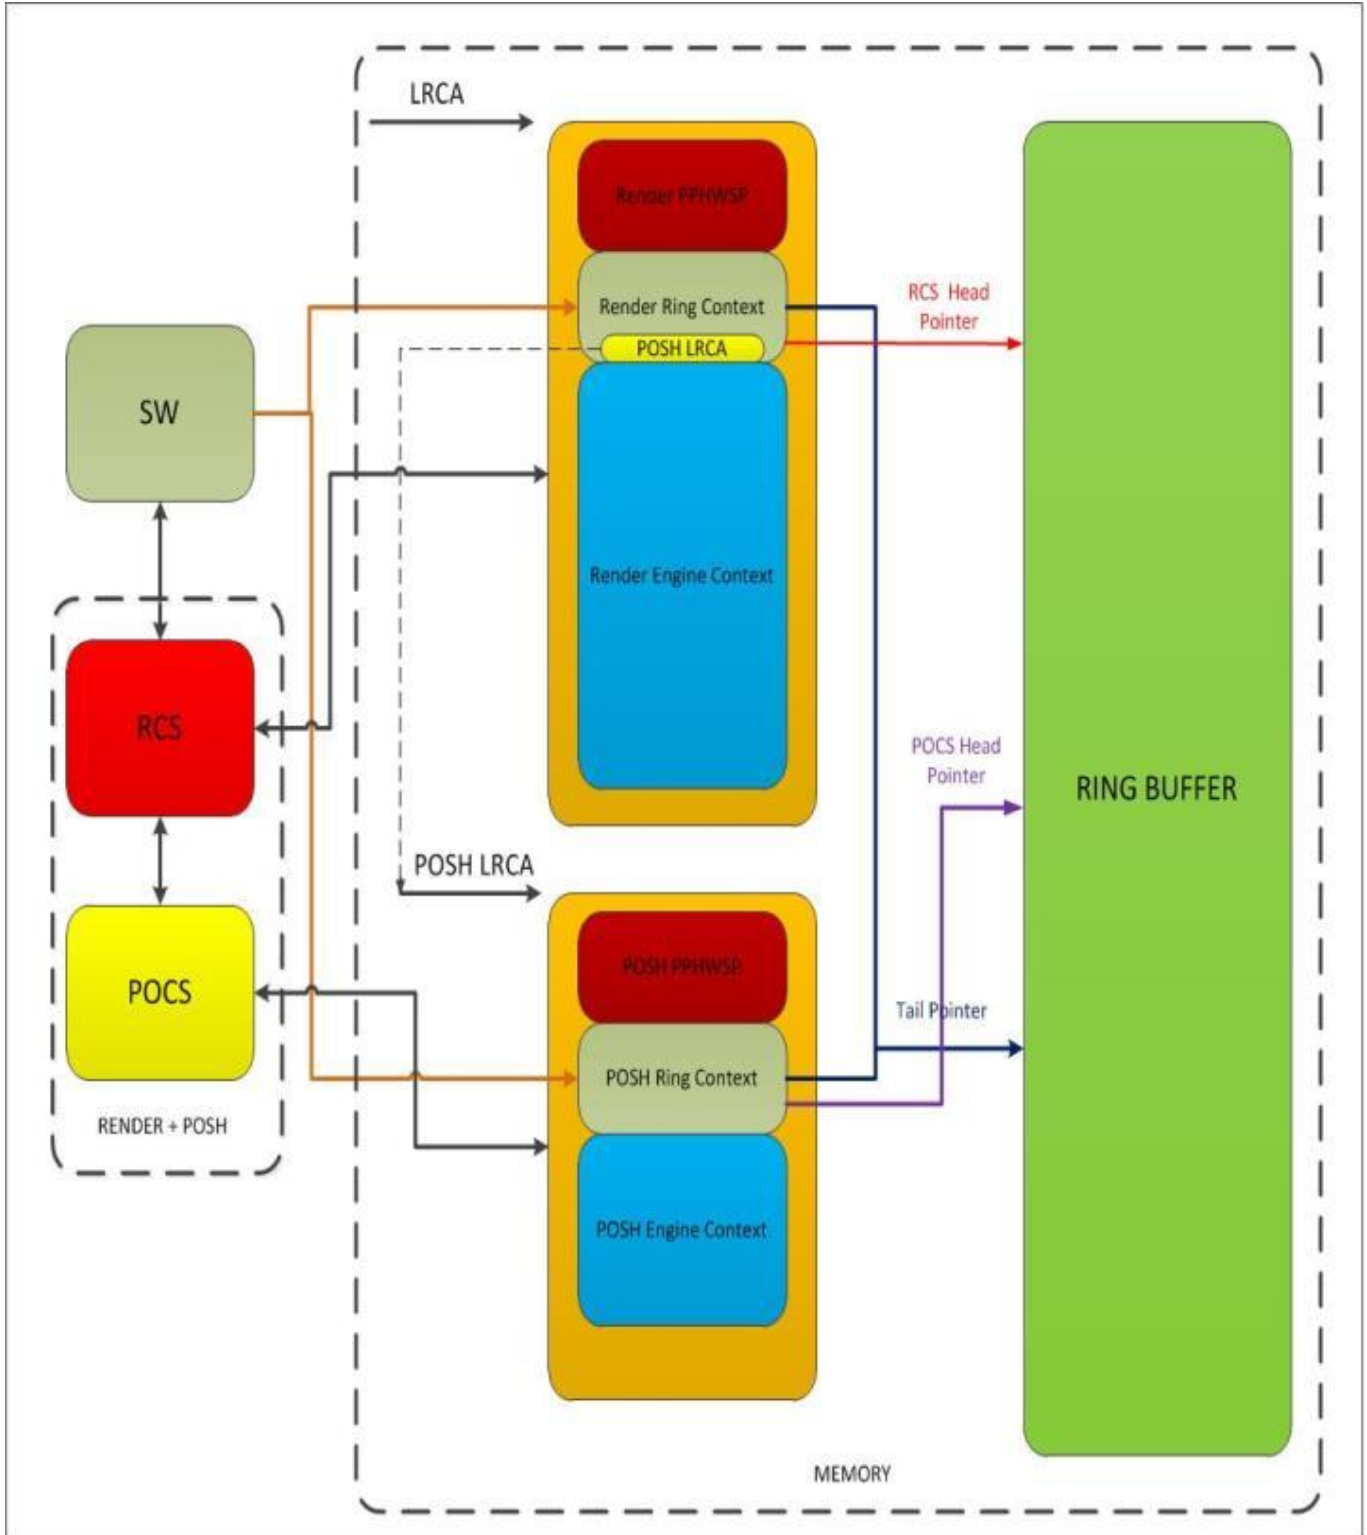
LRCA

Render PPHWSP

Render Ring Context

POSH LRCA

RCS Head Pointer

SW

Render Engine Context

RCS

POCS Head Pointer

RING BUFFER

POSH LRCA

POSH PPHWSP

POCS

Tail Pointer

POSH Ring Context

RENDER + POSH

POSH Engine Context

MEMORY